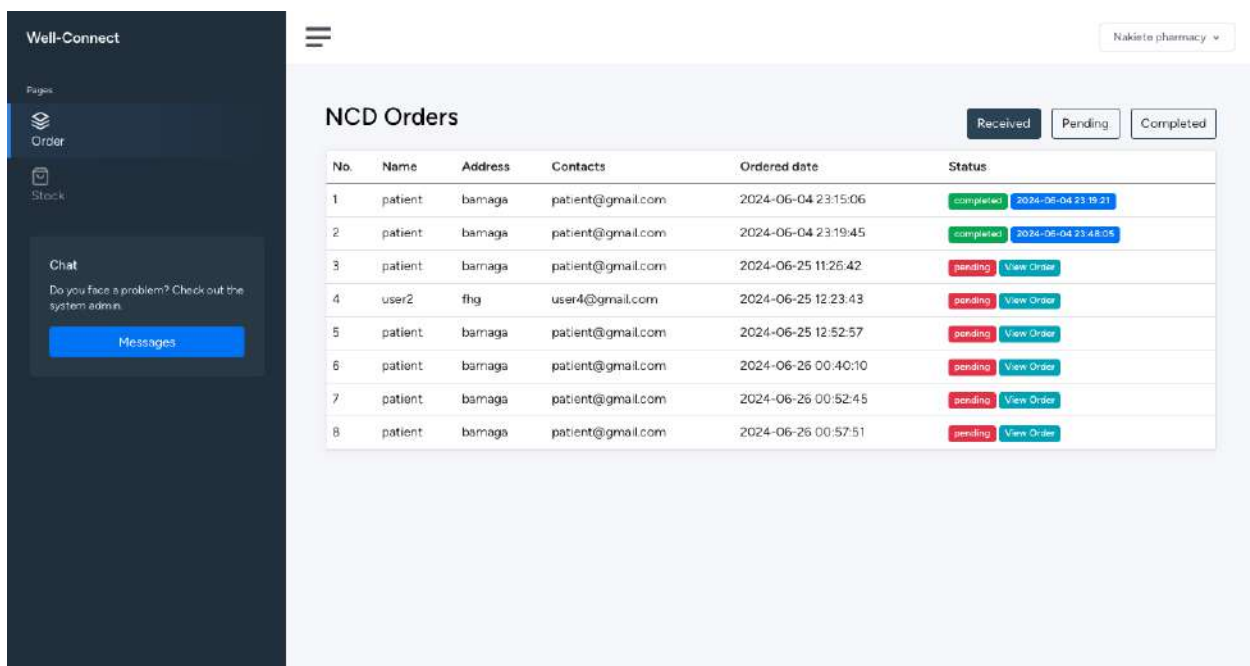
Well-Connect

Pages

Order

Stock

Chat

Do you face a problem? Check out the system admin.

Messages

Nakiete pharmacy

NCD Orders

Received Pending Completed

| No. | Name | Address | Contacts | Ordered date | Status |
|---|---|---|---|---|---|
| 1 | patient | bamaga | patient@gmail.com | 2024-06-04 23:15:06 | completed 2024-06-04 23:19:21 |
| 2 | patient | bamaga | patient@gmail.com | 2024-06-04 23:19:45 | completed 2024-06-04 23:48:05 |
| 3 | patient | bamaga | patient@gmail.com | 2024-06-25 11:26:42 | pending View Order |
| 4 | user2 | fhg | user4@gmail.com | 2024-06-25 12:23:43 | pending View Order |
| 5 | patient | bamaga | patient@gmail.com | 2024-06-25 12:52:57 | pending View Order |
| 6 | patient | bamaga | patient@gmail.com | 2024-06-26 00:40:10 | pending View Order |
| 7 | patient | bamaga | patient@gmail.com | 2024-06-26 00:52:45 | pending View Order |
| 8 | patient | bamaga | patient@gmail.com | 2024-06-26 00:57:51 | pending View Order |